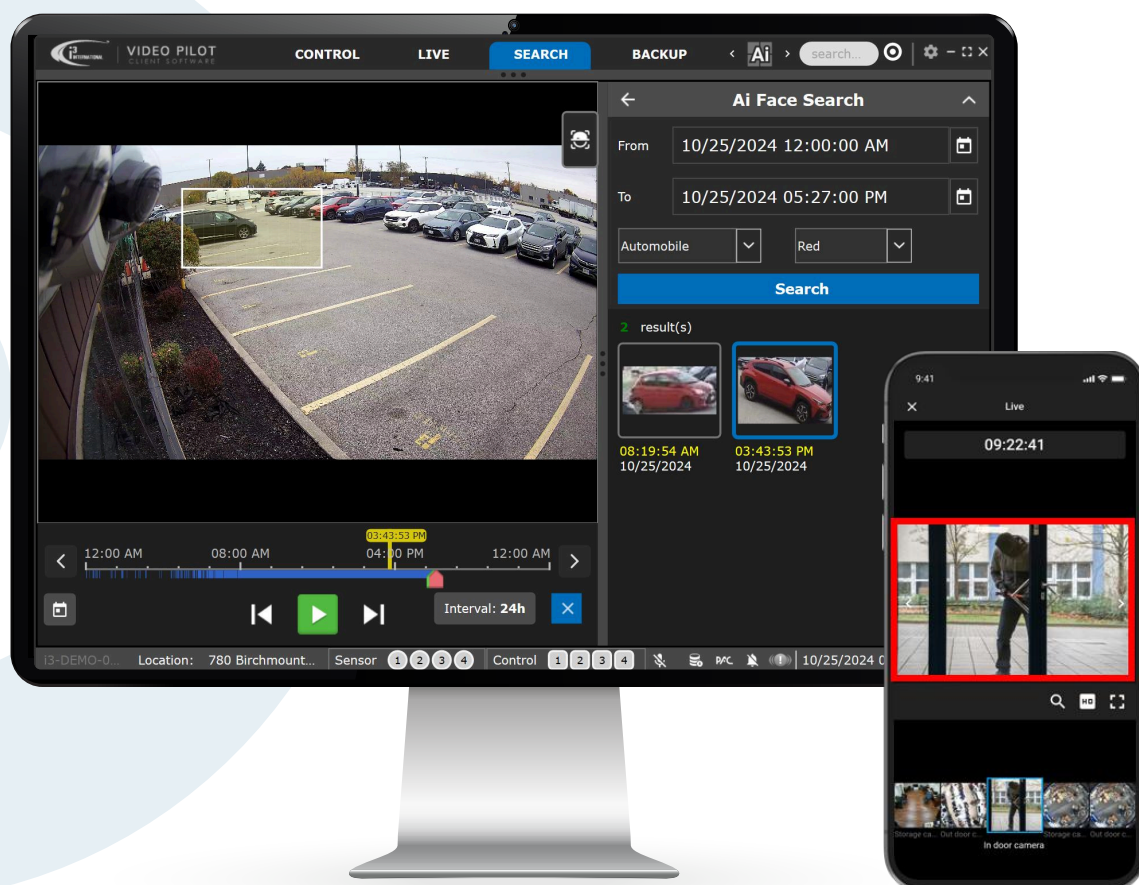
i3 INTERNATIONAL | VIDEO PILOT CLIENT SOFTWARE

CONTROL LIVE SEARCH BACKUP < Ai > search...

← Ai Face Search

From 10/25/2024 12:00:00 AM

To 10/25/2024 05:27:00 PM

Automobile Red

Search

2 result(s)

08:19:54 AM 10/25/2024

03:43:53 PM 10/25/2024

03:43:53 PM

12:00 AM 08:00 AM 04:00 PM 12:00 AM

Interval: 24h

i3-DEMO-0... Location: 780 Birchmount... Sensor 1 2 3 4 Control 1 2 3 4 10/25/2024 0

9:41

Live

09:22:41

Storage ca... Out door c... In door camera Storage ca... Out door c...